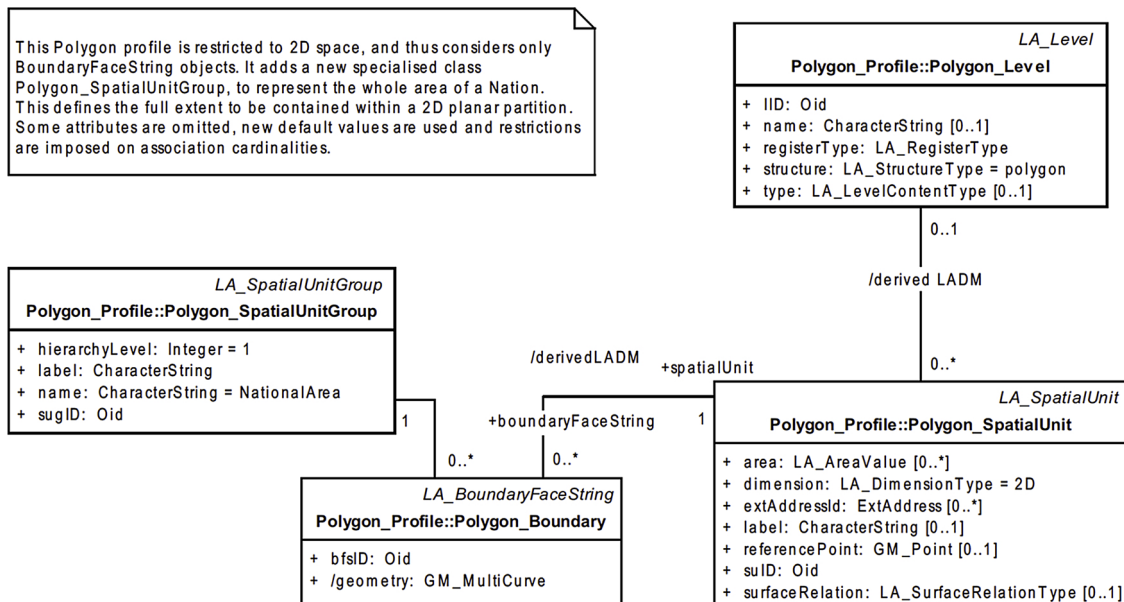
This Polygon profile is restricted to 2D space, and thus considers only BoundaryFaceString objects. It adds a new specialised class Polygon_SpatialUnitGroup, to represent the whole area of a Nation. This defines the full extent to be contained within a 2D planar partition. Some attributes are omitted, new default values are used and restrictions are imposed on association cardinalities.

LA_Level
Polygon_Profile::Polygon_Level

+ lID: Oid
+ name: CharacterString [0..1]
+ registerType: LA_RegisterType
+ structure: LA_StructureType = polygon
+ type: LA_LevelContentType [0..1]

0..1

/derived LADM

0..*

LA_SpatialUnitGroup
Polygon_Profile::Polygon_SpatialUnitGroup

+ hierarchyLevel: Integer = 1
+ label: CharacterString
+ name: CharacterString = NationalArea
+ sugID: Oid

1

0..*

/derivedLADM

+spatialUnit

+boundaryFaceString

1

0..*

LA_SpatialUnit
Polygon_Profile::Polygon_SpatialUnit

+ area: LA_AreaValue [0..*]
+ dimension: LA_DimensionType = 2D
+ extAddressId: ExtAddress [0..*]
+ label: CharacterString [0..1]
+ referencePoint: GM_Point [0..1]
+ suID: Oid
+ surfaceRelation: LA_SurfaceRelationType [0..1]

LA_BoundaryFaceString
Polygon_Profile::Polygon_Boundary

+ bfsID: Oid
+ /geometry: GM_MultiCurve